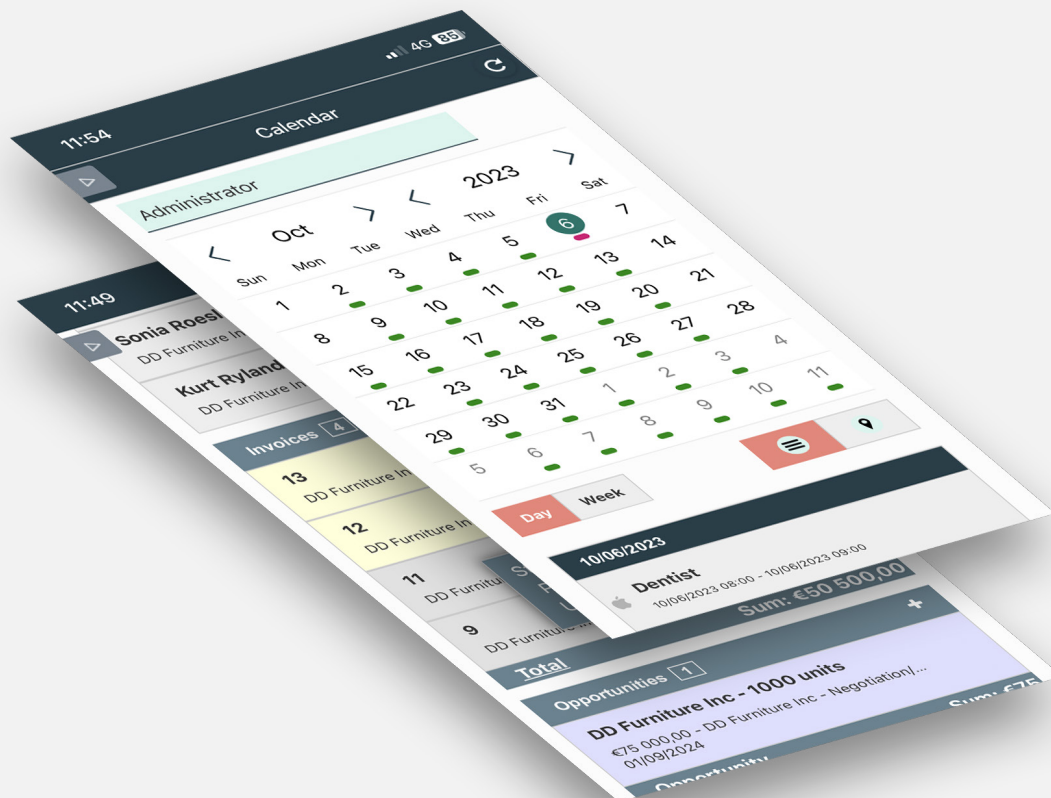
11:54
4G 85
Calendar
Administrator
Oct
2023
Sun Mon Tue Wed Thu Fri Sat
1 2 3 4 5 6 7
8 9 10 11 12 13 14
15 16 17 18 19 20 21
22 23 24 25 26 27 28
29 30 31 1 2 3 4
5 6 7 8 9 10 11
Day
Week
10/06/2023
Dentist
10/06/2023 08:00 - 10/06/2023 09:00

11:49
Sonia Roes
DD Furniture In
Kurt Ryland
DD Furniture In
Invoices 4
13
DD Furniture In
12
DD Furniture In
11
DD Furni
9
DD Furnitu
Sum: €50 500,00
Total
Opportunities 1
Sum: €75
DD Furniture Inc - 1000 units
€75 000,00 - DD Furniture Inc - Negotiation/...
01/09/2024
Opportunity